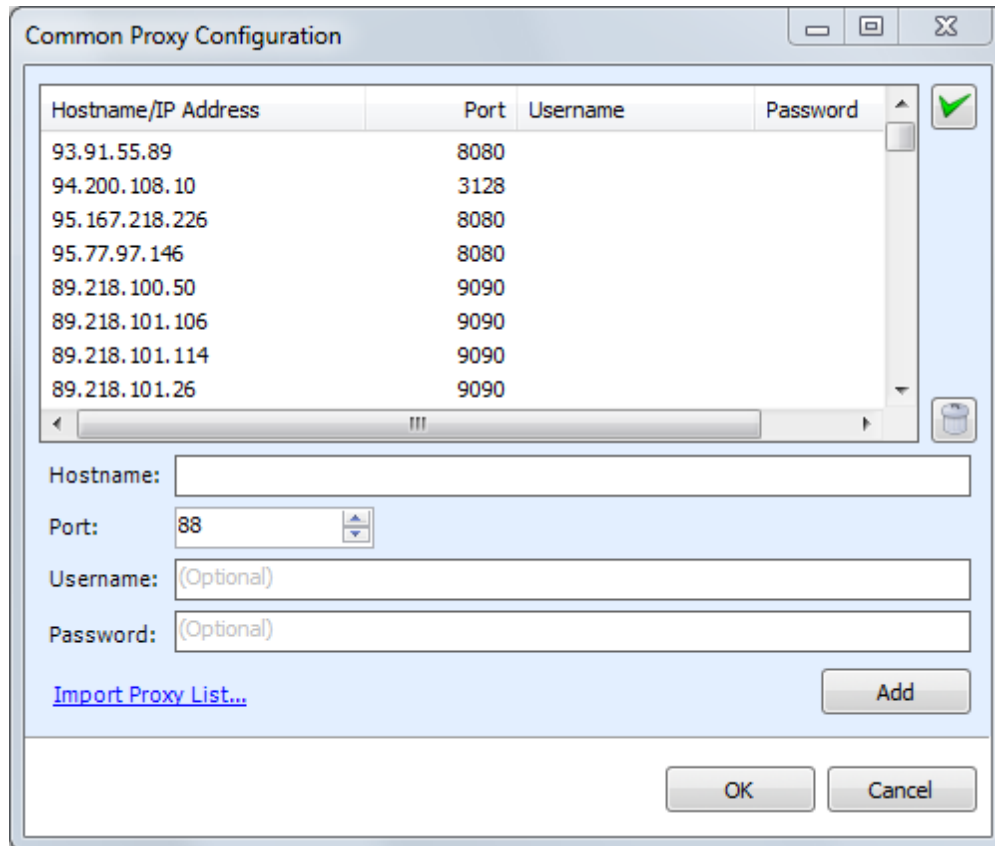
Common Proxy Configuration

| Hostname/IP Address | Port | Username | Password |
|---|---|---|---|
| 93.91.55.89 | 8080 | | |
| 94.200.108.10 | 3128 | | |
| 95.167.218.226 | 8080 | | |
| 95.77.97.146 | 8080 | | |
| 89.218.100.50 | 9090 | | |
| 89.218.101.106 | 9090 | | |
| 89.218.101.114 | 9090 | | |
| 89.218.101.26 | 9090 | | |

Hostname:

Port: 88

Username: (Optional)

Password: (Optional)

Import Proxy List...

Add

OK

Cancel